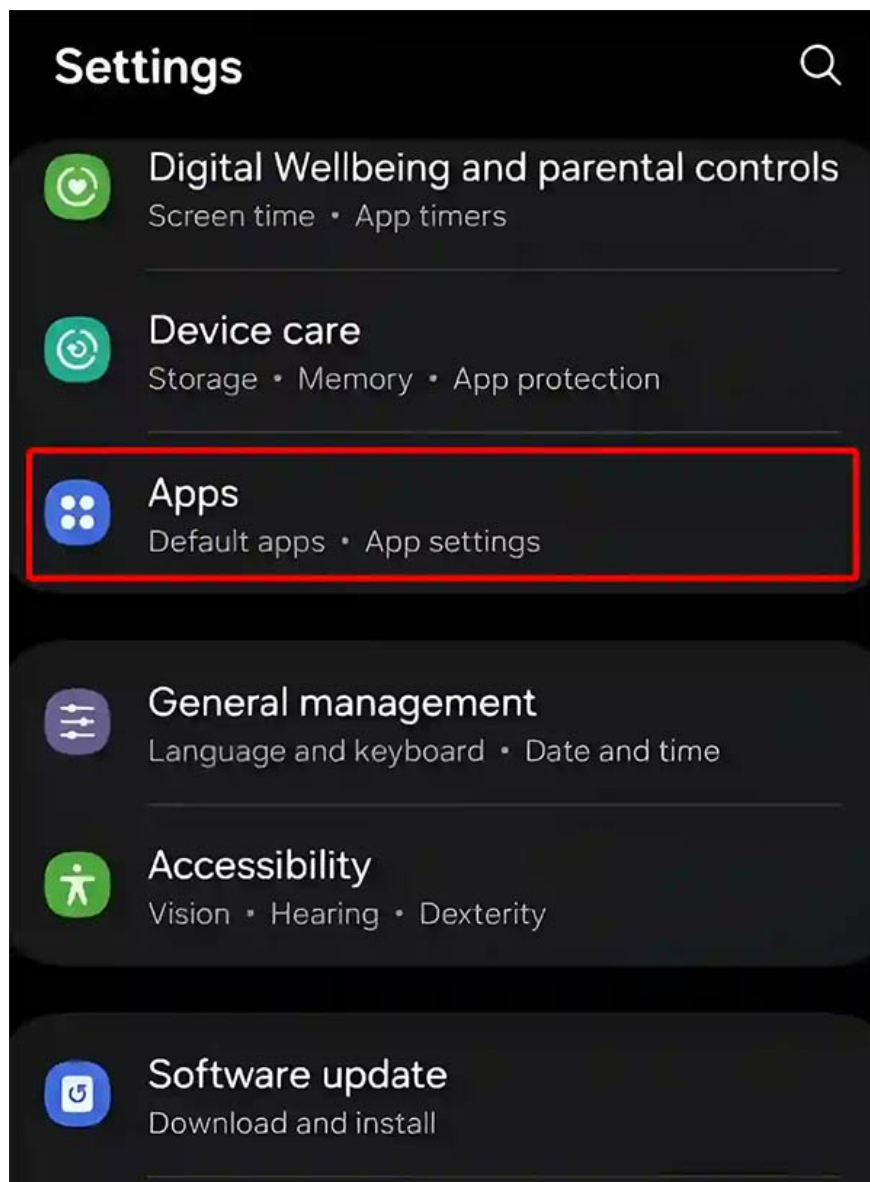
Settings

Digital Wellbeing and parental controls
Screen time • App timers

Device care
Storage • Memory • App protection

Apps
Default apps • App settings

General management
Language and keyboard • Date and time

Accessibility
Vision • Hearing • Dexterity

Software update
Download and install